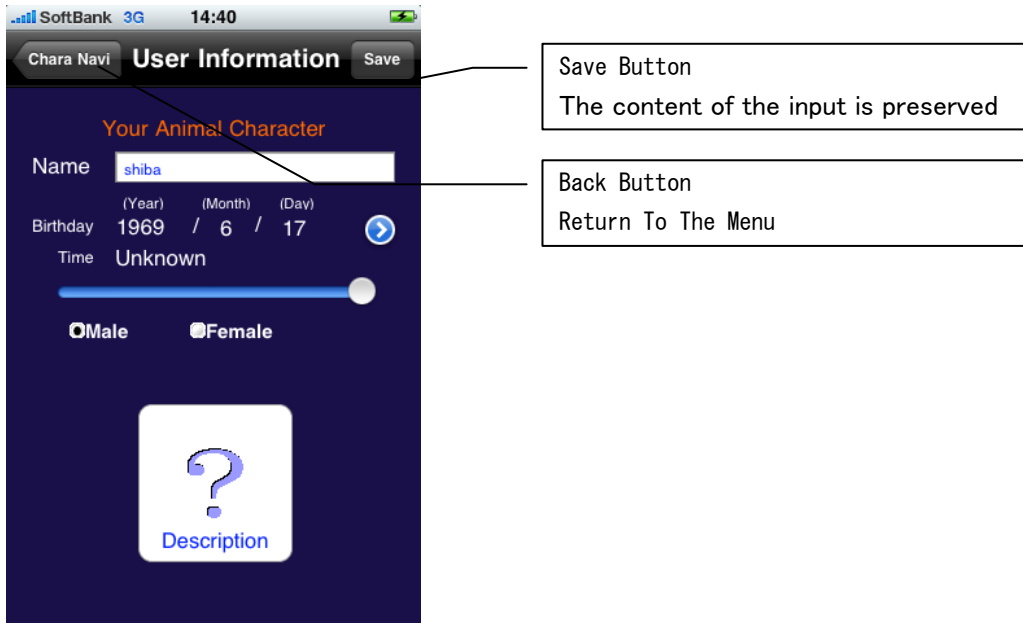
SoftBank 3G 14:40

Chara Navi User Information Save

Your Animal Character

Name shiba

(Year) (Month) (Day)

Birthday 1969 / 6 / 17

Time Unknown

Male Female

?

Description

Save Button
The content of the input is preserved

Back Button
Return To The Menu